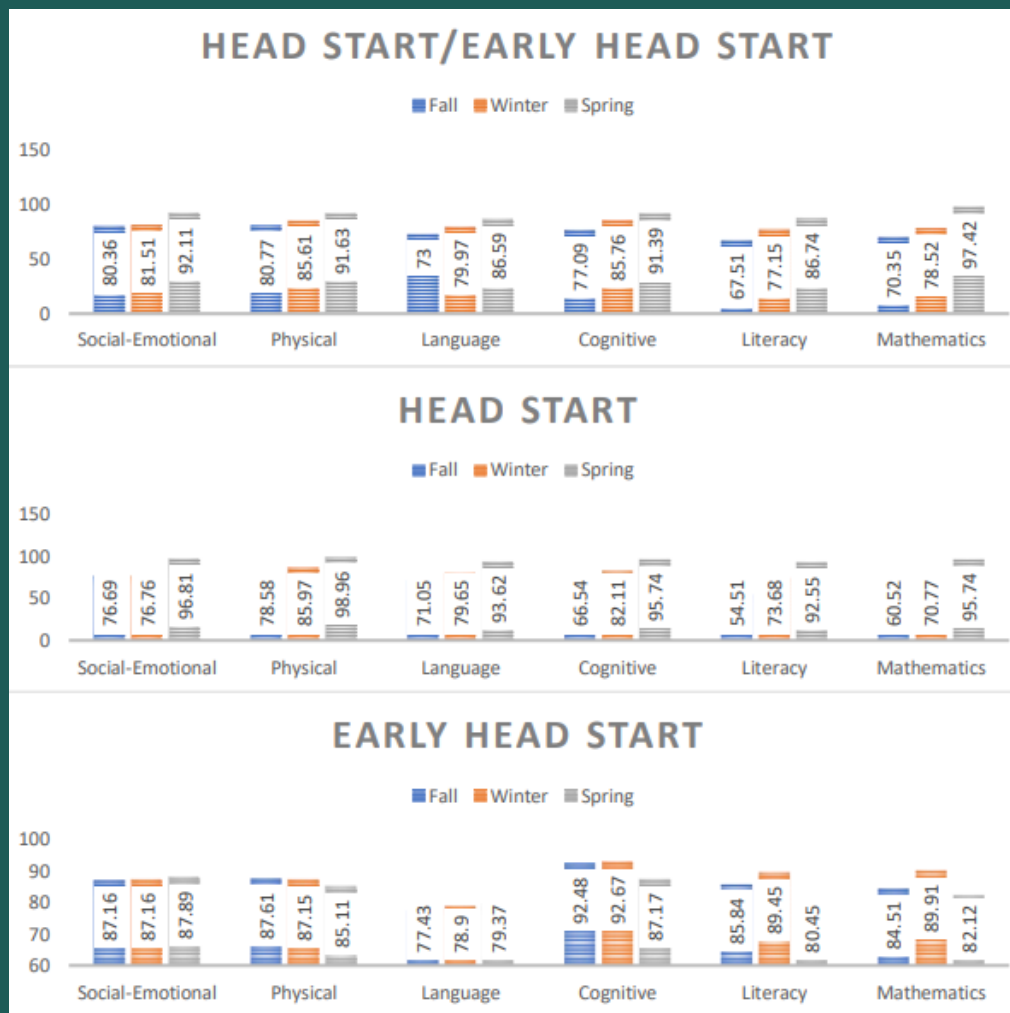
HEAD START/EARLY HEAD START

Fall Winter Spring

150
100
50
0

| | Fall | Winter | Spring |
|---|---|---|---|
| Social-Emotional | 80.36 | 81.51 | 92.11 |
| Physical | 80.77 | 85.61 | 91.63 |
| Language | 73 | 79.97 | 86.59 |
| Cognitive | 77.09 | 85.76 | 91.39 |
| Literacy | 67.51 | 77.15 | 86.74 |
| Mathematics | 70.35 | 78.52 | 97.42 |

HEAD START

Fall Winter Spring

150
100
50
0

| | Fall | Winter | Spring |
|---|---|---|---|
| Social-Emotional | 76.69 | 76.76 | 96.81 |
| Physical | 78.58 | 85.97 | 98.96 |
| Language | 71.05 | 79.65 | 93.62 |
| Cognitive | 66.54 | 82.11 | 95.74 |
| Literacy | 54.51 | 73.68 | 92.55 |
| Mathematics | 60.52 | 70.77 | 95.74 |

EARLY HEAD START

Fall Winter Spring

100
90
80
70
60

| | Fall | Winter | Spring |
|---|---|---|---|
| Social-Emotional | 87.16 | 87.16 | 87.89 |
| Physical | 87.61 | 87.15 | 85.11 |
| Language | 77.43 | 78.9 | 79.37 |
| Cognitive | 92.48 | 92.67 | 87.17 |
| Literacy | 85.84 | 89.45 | 80.45 |
| Mathematics | 84.51 | 89.91 | 82.12 |